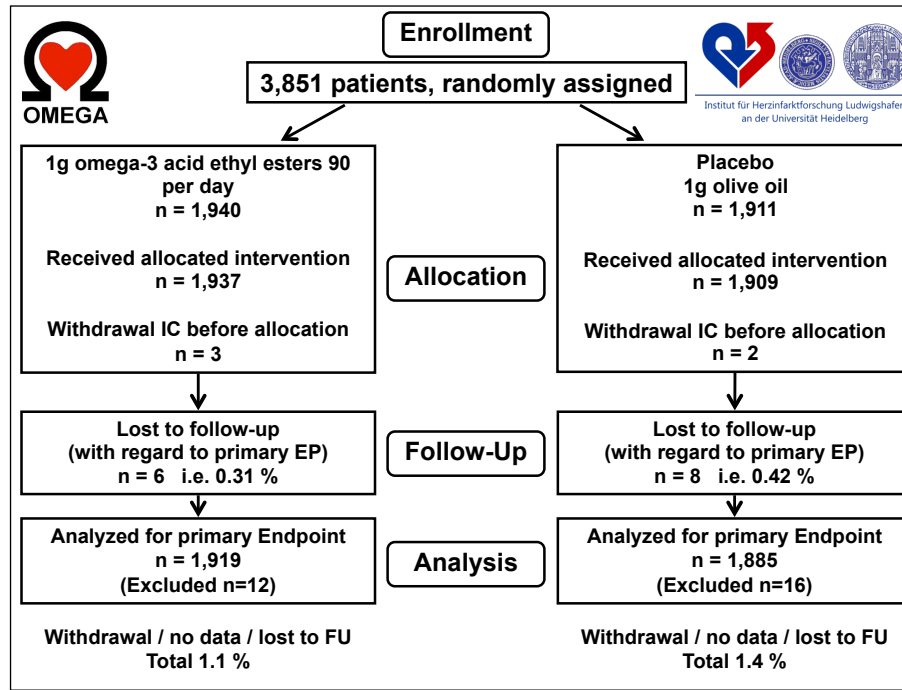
Ω
OMEGA

Enrollment

3,851 patients, randomly assigned

Institut für Herzinfarktforschung Ludwigshafen an der Universität Heidelberg

1g omega-3 acid ethyl esters 90 per day
n = 1,940

Received allocated intervention
n = 1,937

Withdrawal IC before allocation
n = 3

Allocation

Placebo
1g olive oil
n = 1,911

Received allocated intervention
n = 1,909

Withdrawal IC before allocation
n = 2

Lost to follow-up
(with regard to primary EP)
n = 6 i.e. 0.31 %

Follow-Up

Lost to follow-up
(with regard to primary EP)
n = 8 i.e. 0.42 %

Analyzed for primary Endpoint
n = 1,919
(Excluded n=12)

Analysis

Analyzed for primary Endpoint
n = 1,885
(Excluded n=16)

Withdrawal / no data / lost to FU
Total 1.1 %

Withdrawal / no data / lost to FU
Total 1.4 %